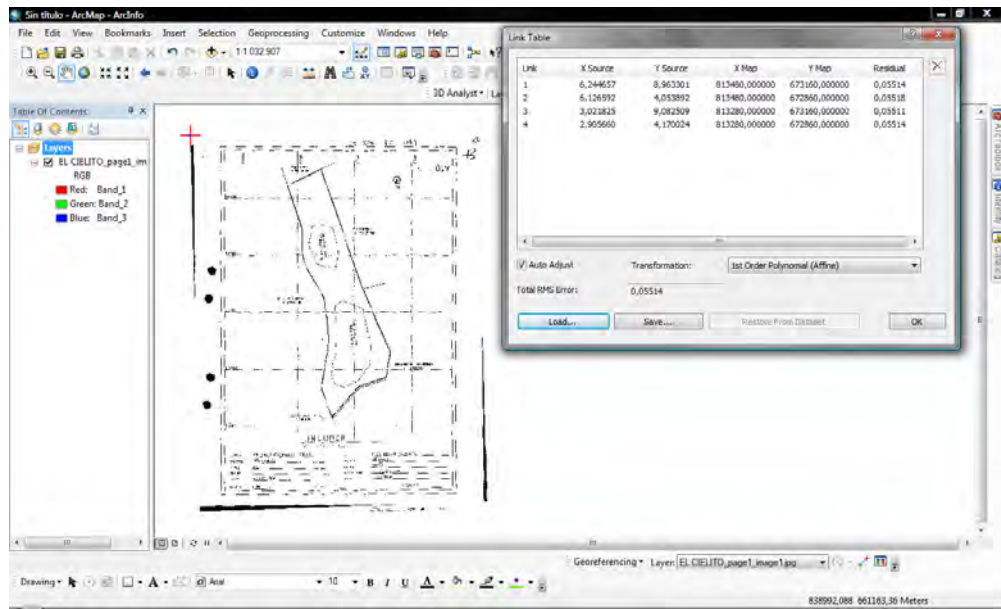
Sin título - ArcMap - ArcInfo

File Edit View Bookmarks Insert Selection Geoprocessing Customize Windows Help

1:1.032.907

3D Analyst

Table Of Contents

Layers
EL CIELITO_page1_im
RGB
Red: Band_1
Green: Band_2
Blue: Band_3

Link Table

| Link | X Source | Y Source | X Map | Y Map | Residual |
|---|---|---|---|---|---|
| 1 | 6,244657 | 8,963301 | 813480,000000 | 673160,000000 | 0,05514 |
| 2 | 6,126592 | 4,053892 | 813480,000000 | 672860,000000 | 0,05518 |
| 3 | 3,021825 | 9,082509 | 813280,000000 | 673160,000000 | 0,05511 |
| 4 | 2,905660 | 4,170024 | 813280,000000 | 672860,000000 | 0,05514 |

Auto Adjust
Transformation: 1st Order Polynomial (Affine)
Total RMS Error: 0,05514

Load... Save... Restore From Dataset OK

Georeferencing Layer: EL CIELITO_page1_image1.jpg

Drawing Arial 10 B I U A

838992,088 661163,36 Meters